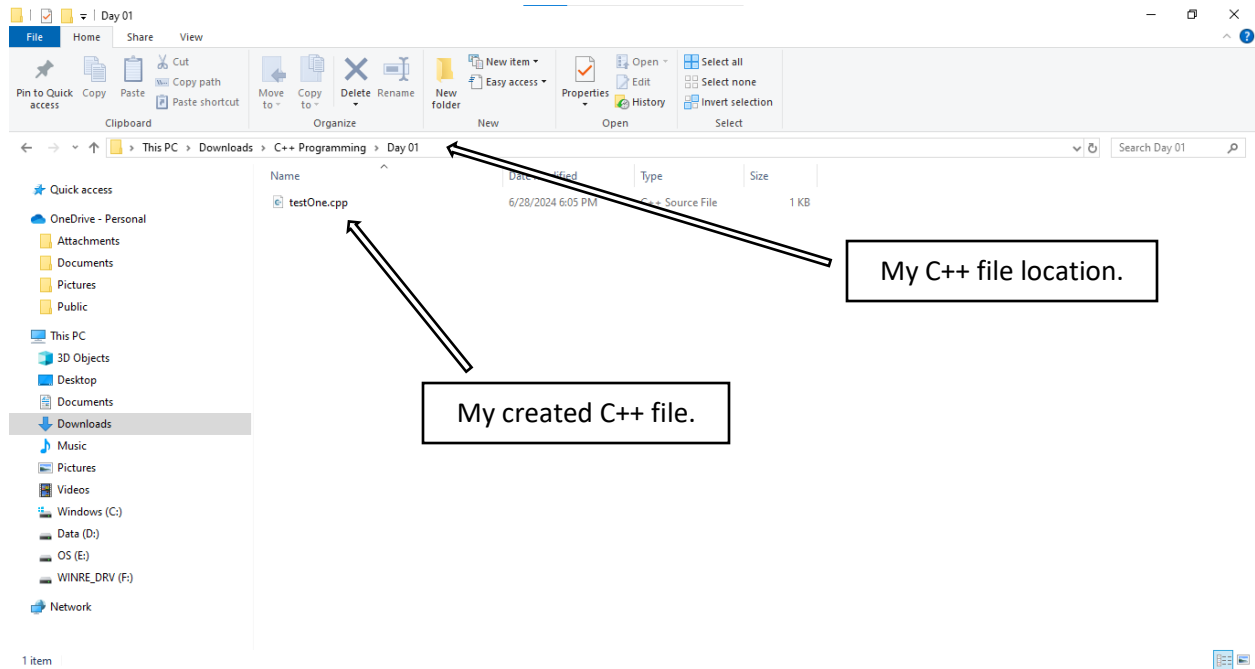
Day 01

File Home Share View

Pin to Quick access Copy Paste Cut Copy path Paste shortcut
Clipboard

Move to Copy to Delete Rename
Organize

New folder New item Easy access
New

Properties Open Edit History
Open

Select all Select none Invert selection
Select

This PC > Downloads > C++ Programming > Day 01

Search Day 01

Quick access
OneDrive - Personal
Attachments
Documents
Pictures
Public
This PC
3D Objects
Desktop
Documents
Downloads
Music
Pictures
Videos
Windows (C:)
Data (D:)
OS (E:)
WINRE_DRV (F:)
Network

| Name | Date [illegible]ified | Type | Size |
|---|---|---|---|
| testOne.cpp | 6/28/2024 6:05 PM | C++ Source File | 1 KB |

My C++ file location.

My created C++ file.

1 item